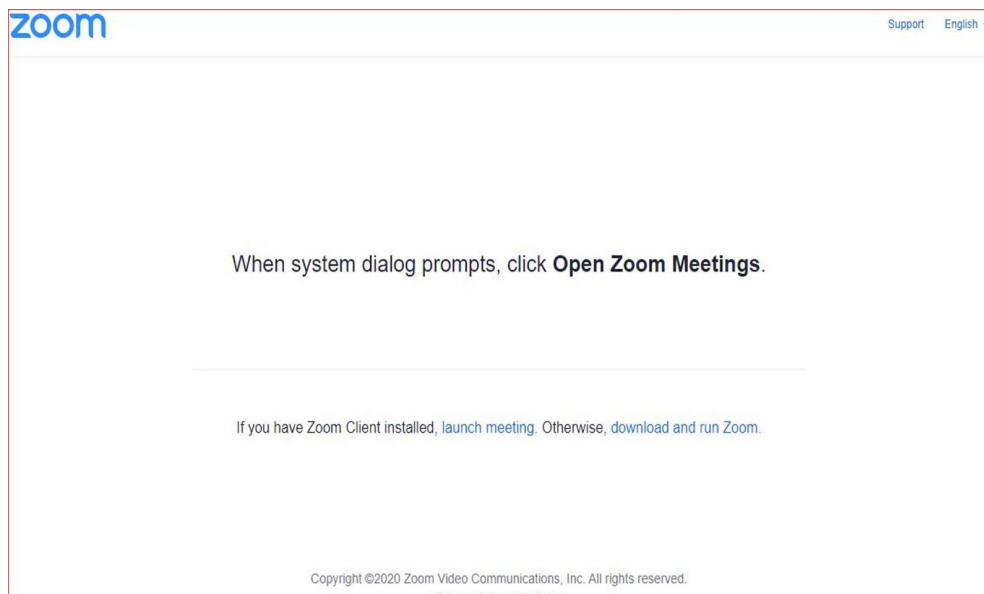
zoom

Support English

When system dialog prompts, click **Open Zoom Meetings**.

If you have Zoom Client installed, launch meeting. Otherwise, download and run Zoom.

Copyright ©2020 Zoom Video Communications, Inc. All rights reserved.

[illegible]